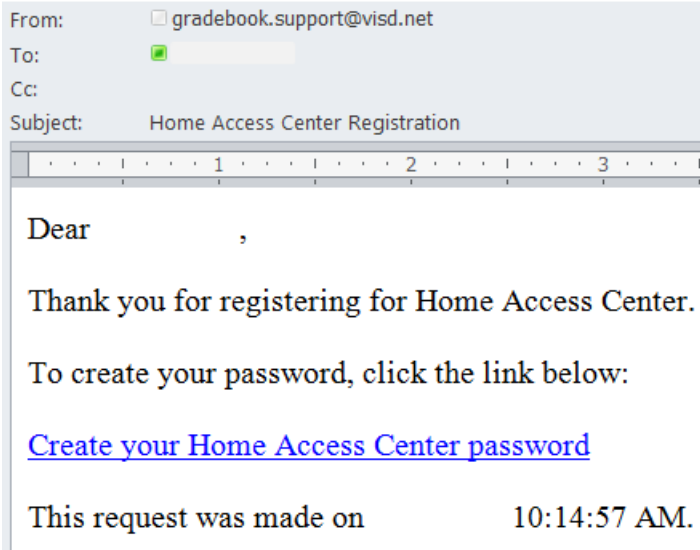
From: gradebook.support@visd.net
To:
Cc:
Subject: Home Access Center Registration

1 2 3

Dear ,

Thank you for registering for Home Access Center.

To create your password, click the link below:

Create your Home Access Center password

This request was made on 10:14:57 AM.